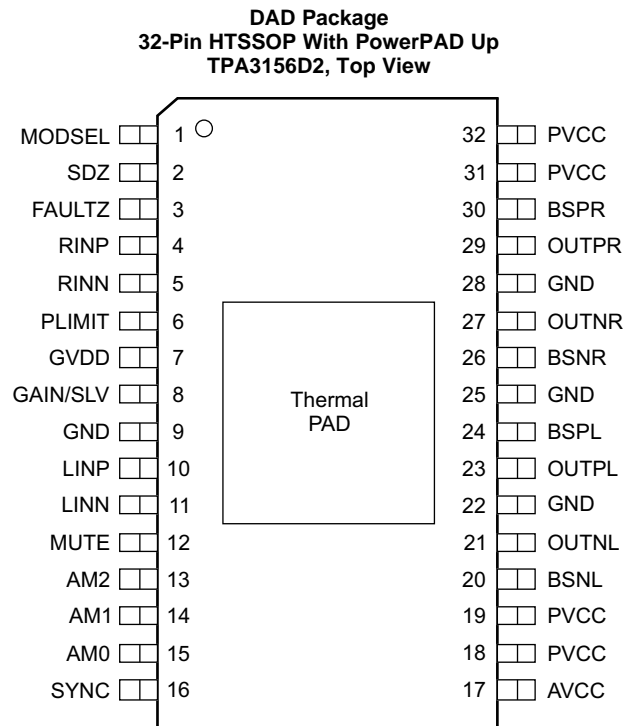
DAD Package
32-Pin HTSSOP With PowerPAD Up
TPA3156D2, Top View

MODSEL 1
SDZ 2
FAULTZ 3
RINP 4
RINN 5
PLIMIT 6
GVDD 7
GAIN/SLV 8
GND 9
LINP 10
LINN 11
MUTE 12
AM2 13
AM1 14
AM0 15
SYNC 16

32 PVCC
31 PVCC
30 BSPR
29 OUTPR
28 GND
27 OUTNR
26 BSNR
25 GND
24 BSPL
23 OUTPL
22 GND
21 OUTNL
20 BSNL
19 PVCC
18 PVCC
17 AVCC

Thermal PAD